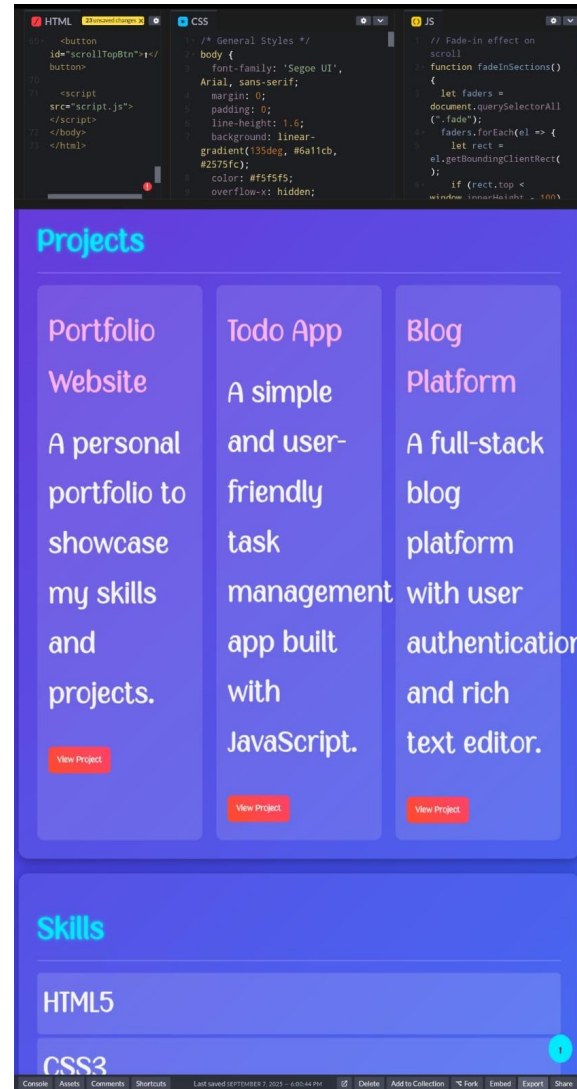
HTML 23 unsaved changes

<button id="scrollTopBtn">↑</button>

<script src="script.js"></script>
</body>
</html>

CSS

/* General Styles */
body {
font-family: 'Segoe UI', Arial, sans-serif;
margin: 0;
padding: 0;
line-height: 1.6;
background: linear-gradient(135deg, #6a11cb, #2575fc);
color: #f5f5f5;
overflow-x: hidden;

JS

// Fade-in effect on scroll
function fadeInSections() {
let faders = document.querySelectorAll(".fade");
faders.forEach(el => {
let rect = el.getBoundingClientRect();
if (rect.top < window.innerHeight - 100)

Projects

Portfolio Website

A personal portfolio to showcase my skills and projects.

View Project

Todo App

A simple and user-friendly task management app built with JavaScript.

View Project

Blog Platform

A full-stack blog platform with user authentication and rich text editor.

View Project

Skills

HTML5

CSS3

↑

Console Assets Comments Shortcuts Last saved SEPTEMBER 7, 2025 — 6:00:44 PM Delete Add to Collection Fork Embed Export Share